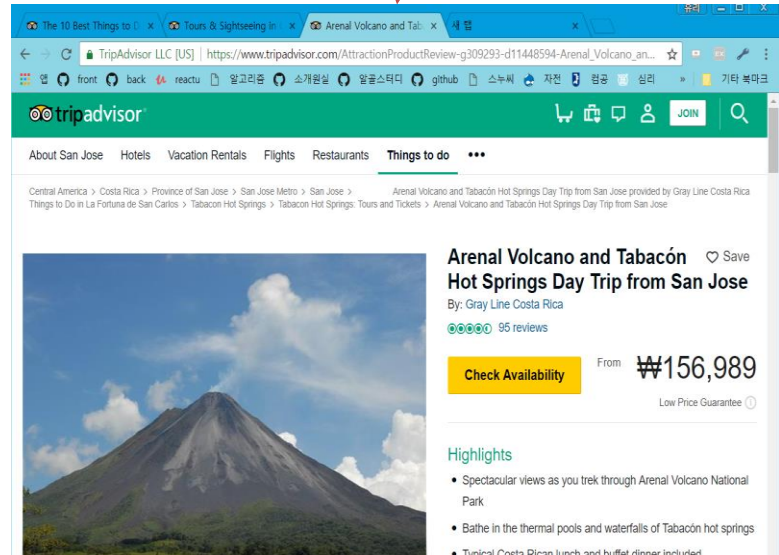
The 10 Best Things to D × Tours & Sightseeing in × Arenal Volcano and Tab × 새 탭 ×

유리 — □ ×

TripAdvisor LLC [US] | https://www.tripadvisor.com/AttractionProductReview-g309293-d11448594-Arenal_Volcano_an...

앱 front back reactu 알고리즘 소개원실 알골스터디 github 스누씨 자전 컴공 심리 » 기타 북마크

tripadvisor

JOIN

About San Jose Hotels Vacation Rentals Flights Restaurants Things to do •••

Central America > Costa Rica > Province of San Jose > San Jose Metro > San Jose > Arenal Volcano and Tabacón Hot Springs Day Trip from San Jose provided by Gray Line Costa Rica
Things to Do in La Fortuna de San Carlos > Tabacon Hot Springs > Tabacon Hot Springs: Tours and Tickets > Arenal Volcano and Tabacón Hot Springs Day Trip from San Jose

Arenal Volcano and Tabacón Hot Springs Day Trip from San Jose

Save

By: Gray Line Costa Rica

95 reviews

Check Availability

From ₩156,989

Low Price Guarantee

Highlights

• Spectacular views as you trek through Arenal Volcano National Park

• Bathe in the thermal pools and waterfalls of Tabacón hot springs

• Typical Costa Rican lunch and buffet dinner included